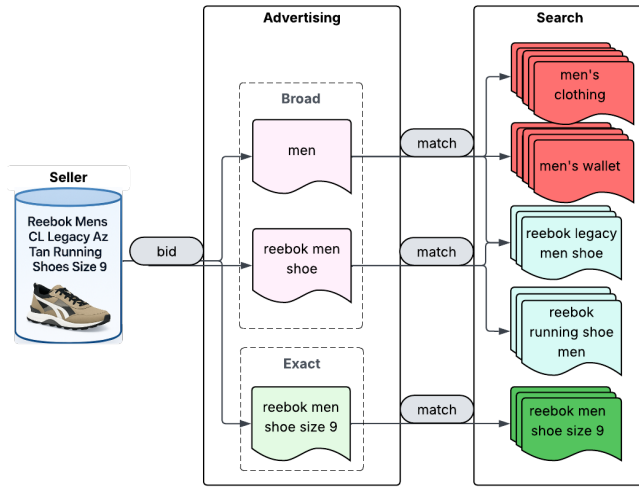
Advertising

Search

Seller

Reebok Mens CL Legacy Az Tan Running Shoes Size 9

bid

Broad

men

reebok men shoe

Exact

reebok men shoe size 9

match

match

match

men's clothing

men's wallet

reebok legacy men shoe

reebok running shoe men

reebok men shoe size 9